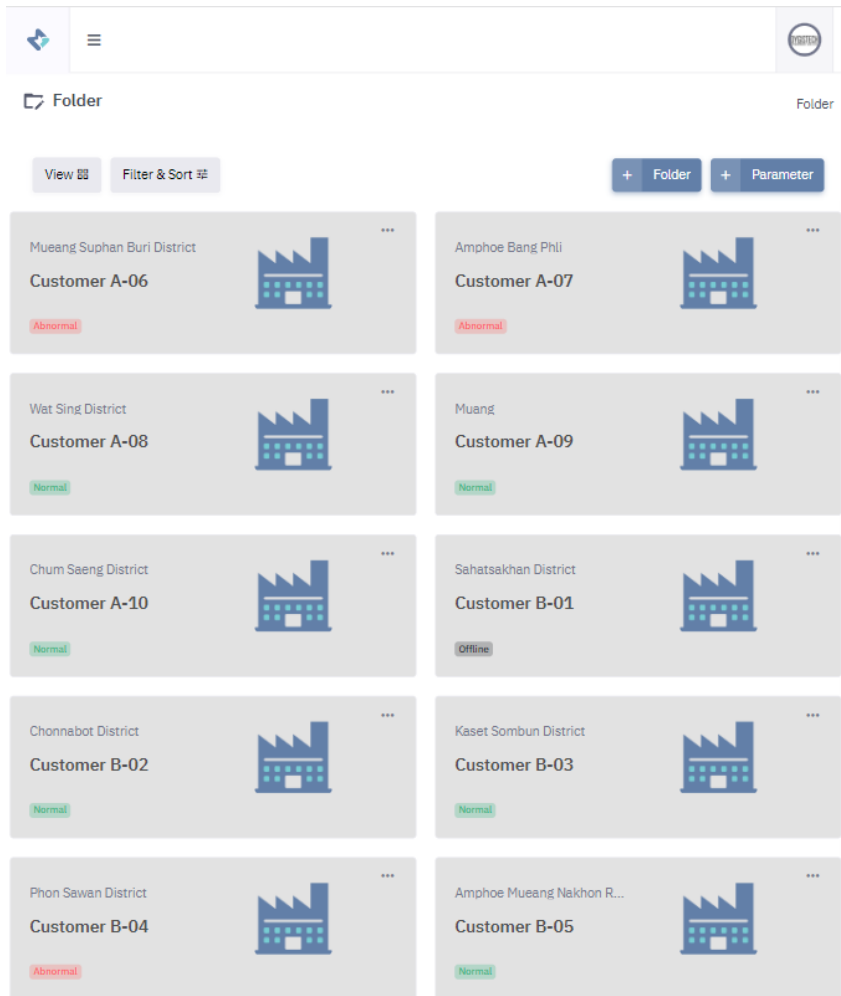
≡

Folder

Folder

View

Filter & Sort

+ Folder

+ Parameter

Mueang Suphan Buri District
Customer A-06
Abnormal

Amphoe Bang Phli
Customer A-07
Abnormal

Wat Sing District
Customer A-08
Normal

Muang
Customer A-09
Normal

Chum Saeng District
Customer A-10
Normal

Sahatsakhan District
Customer B-01
Offline

Chonnabot District
Customer B-02
Normal

Kaset Sombun District
Customer B-03
Normal

Phon Sawan District
Customer B-04
Abnormal

Amphoe Mueang Nakhon R...
Customer B-05
Normal